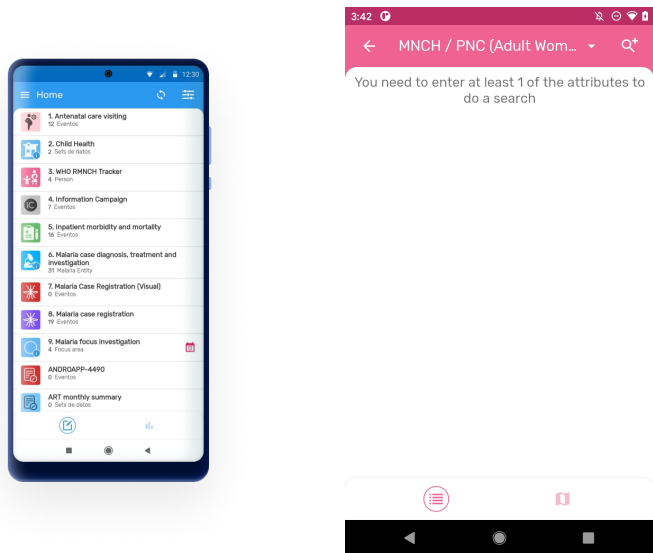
12:30

Home

1. Antenatal care visiting
12 Eventos

2. Child Health
2 Sets de datos

3. WHO RMNCH Tracker
4 Person

4. Information Campaign
7 Eventos

5. Inpatient morbidity and mortality
16 Eventos

6. Malaria case diagnosis, treatment and investigation
31 Malaria Entity

7. Malaria Case Registration (Visual)
0 Eventos

8. Malaria case registration
19 Eventos

9. Malaria focus investigation
4 Focus area

ANDROAPP-4490
0 Eventos

ART monthly summary
0 Sets de datos

3:42

MNCH / PNC (Adult Wom...

You need to enter at least 1 of the attributes to do a search